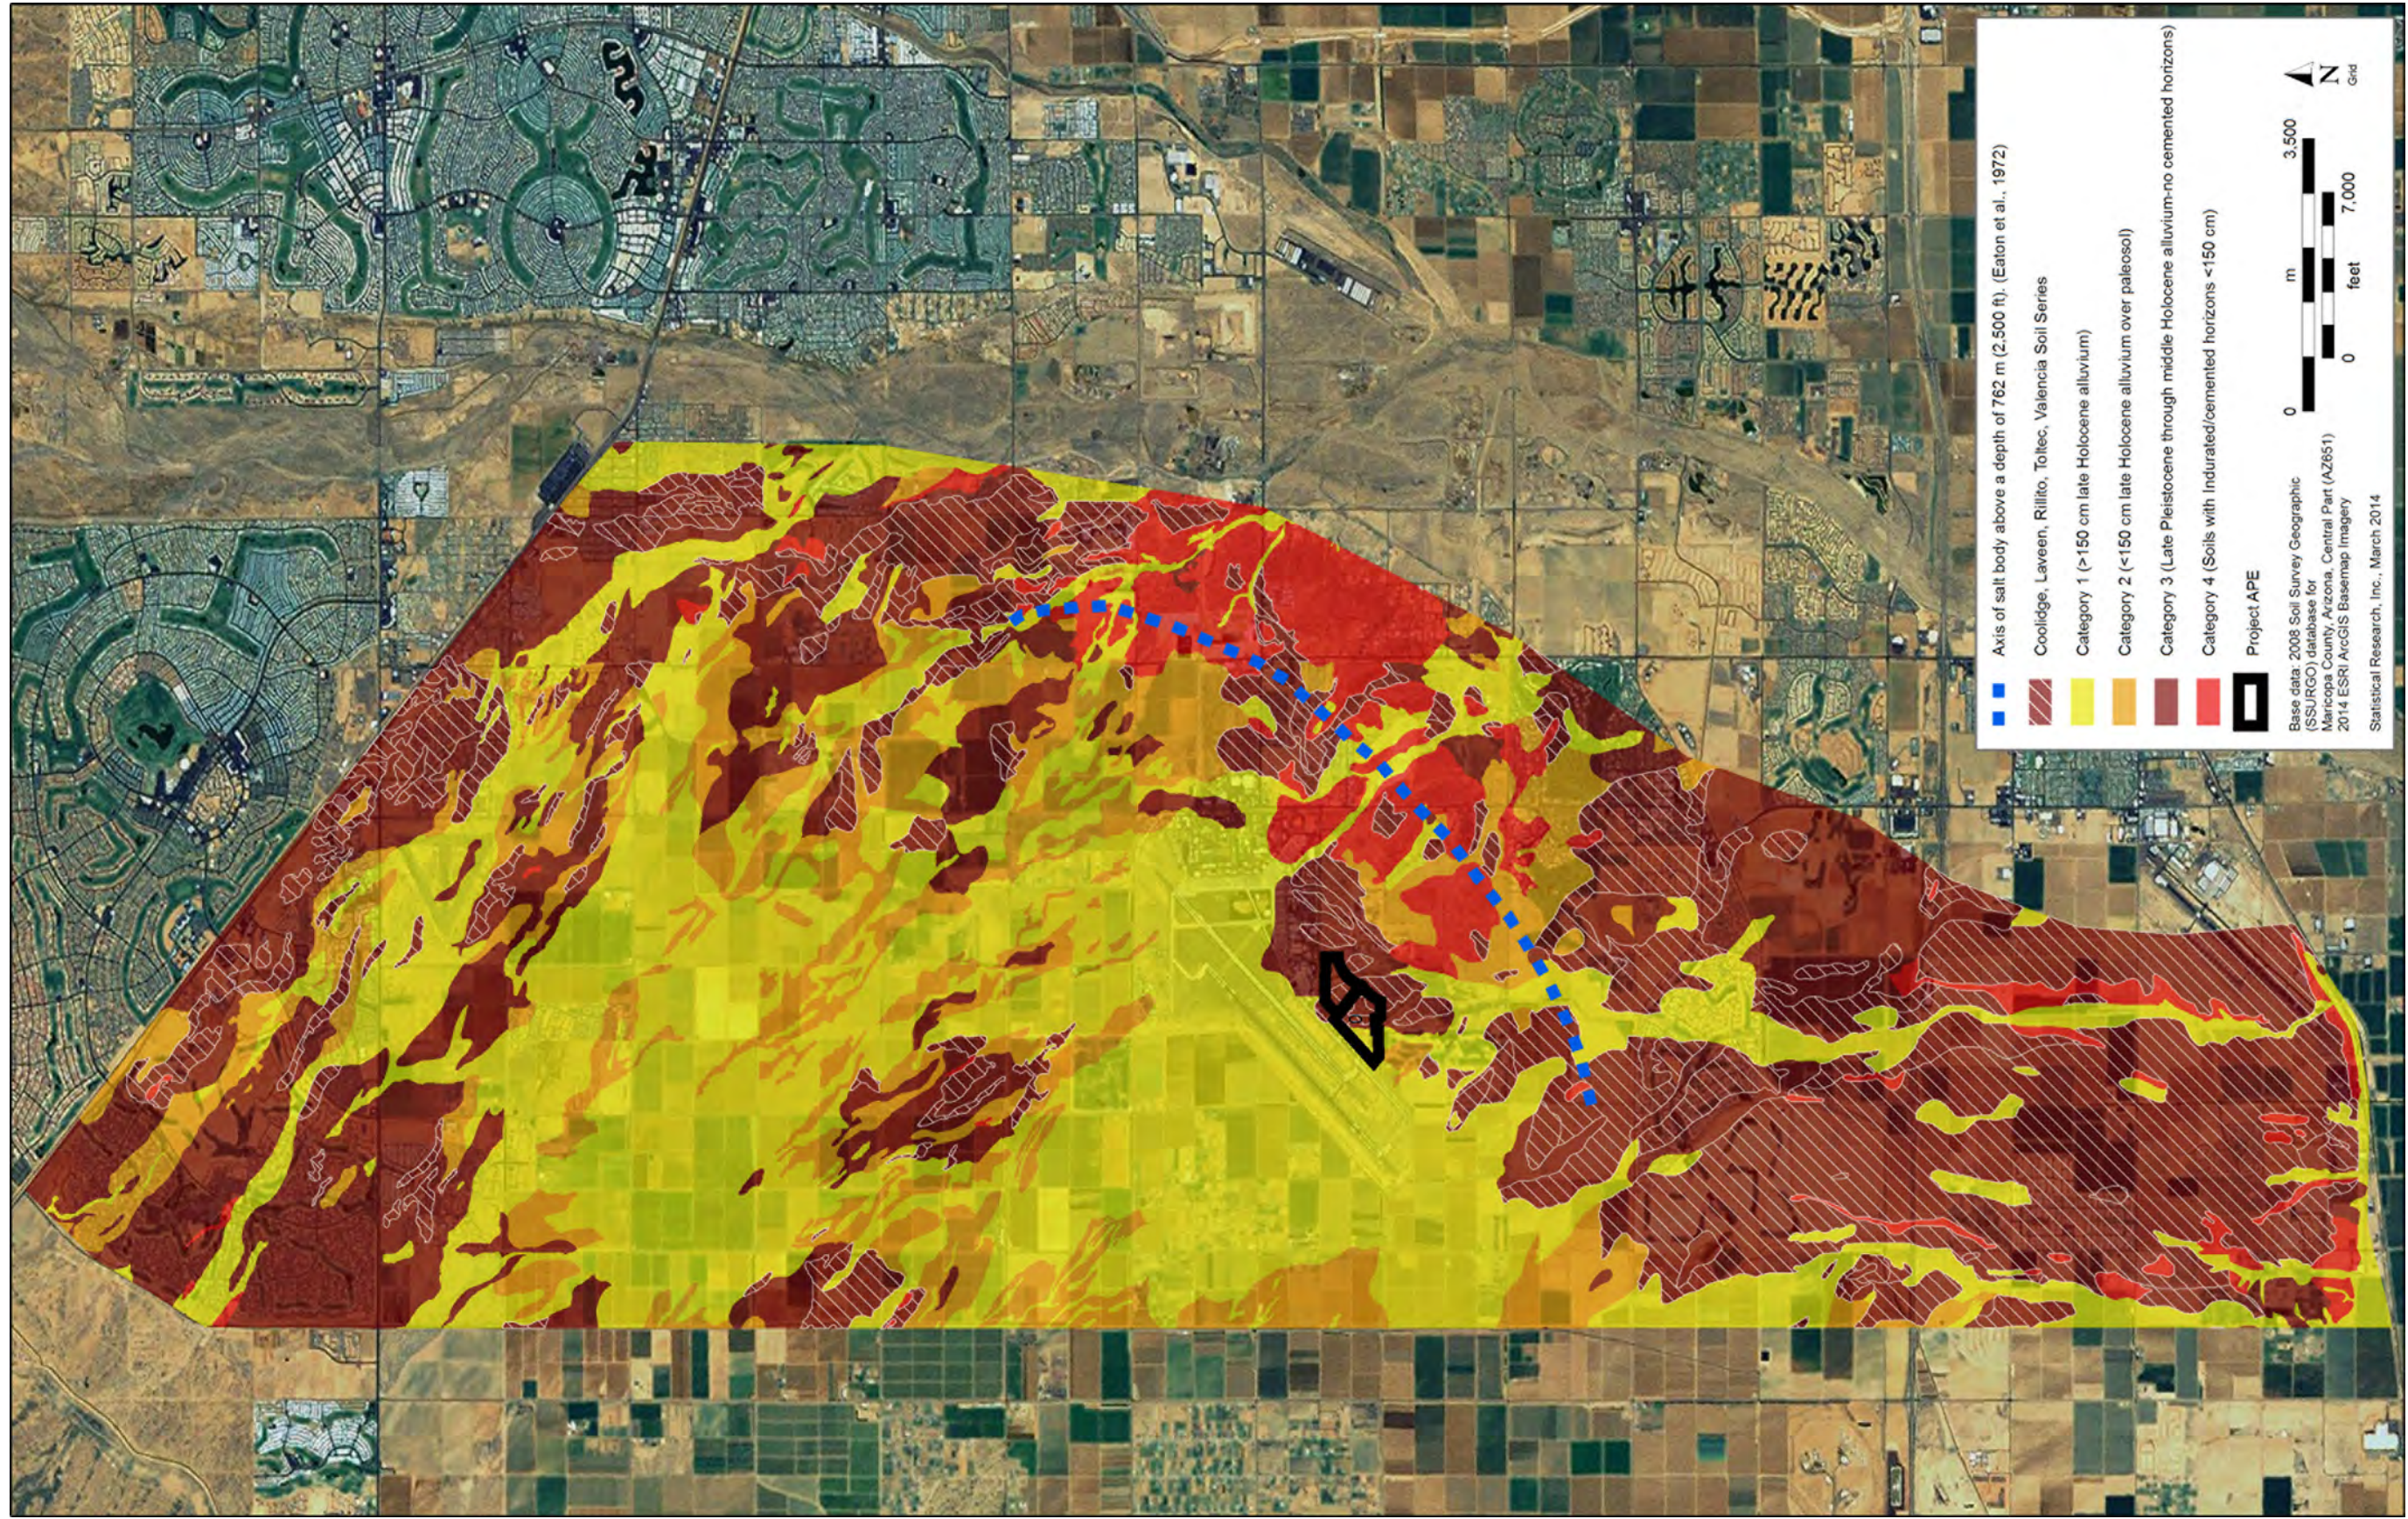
Axis of salt body above a depth of 762 m (2,500 ft). (Eaton et al., 1972)
Coolidge, Laveen, Rillito, Toltec, Valencia Soil Series
Category 1 (>150 cm late Holocene alluvium)
Category 2 (<150 cm late Holocene alluvium over paleosol)
Category 3 (Late Pleistocene through middle Holocene alluvium-no cemented horizons)
Category 4 (Soils with Indurated/cemented horizons <150 cm)
Project APE

Base data: 2008 Soil Survey Geographic (SSURGO) database for Maricopa County, Arizona, Central Part (AZ651)
2014 ESRI ArcGIS Basemap Imagery
Statistical Research, Inc., March 2014

N
Grid

0 3,500 m
0 7,000 feet